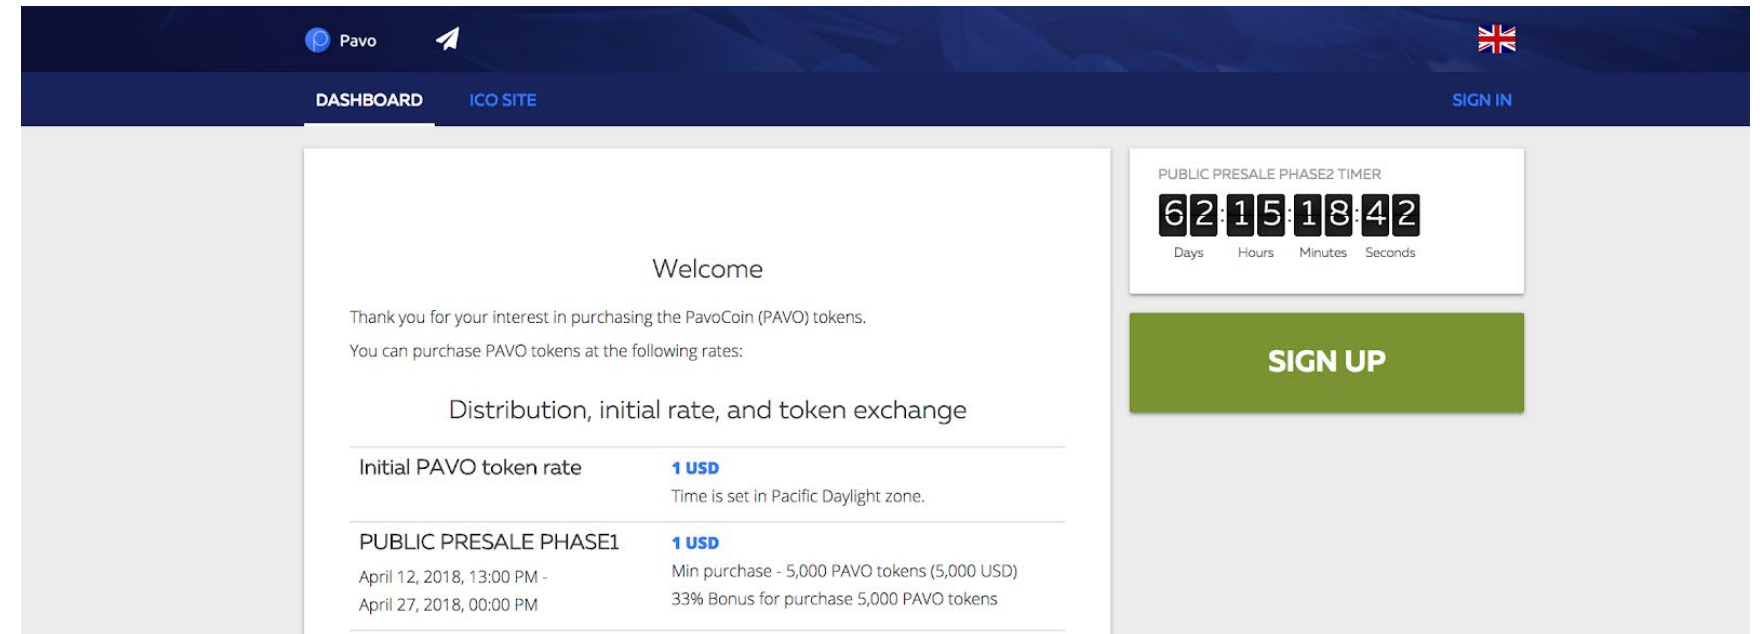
Pavo

DASHBOARD ICO SITE SIGN IN

Welcome

Thank you for your interest in purchasing the PavoCoin (PAVO) tokens.

You can purchase PAVO tokens at the following rates:

Distribution, initial rate, and token exchange

| | |
|---|---|
| Initial PAVO token rate | 1 USD<br>Time is set in Pacific Daylight zone. |
| PUBLIC PRESALE PHASE1<br>April 12, 2018, 13:00 PM - April 27, 2018, 00:00 PM | 1 USD<br>Min purchase - 5,000 PAVO tokens (5,000 USD)<br>33% Bonus for purchase 5,000 PAVO tokens |

PUBLIC PRESALE PHASE2 TIMER

62 : 15 : 18 : 42
Days Hours Minutes Seconds

SIGN UP